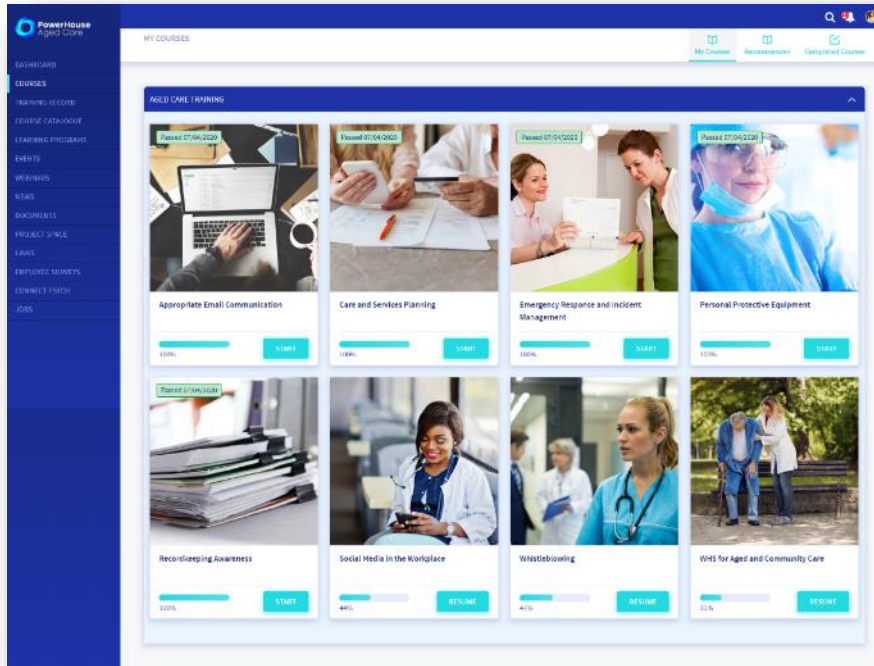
PowerHouse Aged Care

DASHBOARD
COURSES
TRAINING RECORD
COURSE CATALOGUE
LEARNING PROGRAMS
EVENTS
WEBINARS
NEWS
DOCUMENTS
PROJECT SPACE
FAVS
EMPLOYEE SURVEYS
CONNECT PSYCH
JOBS

MY COURSES

My Courses
Recommended
Completed Courses

AGED CARE TRAINING

Passed 07/04/2020
Appropriate Email Communication
100%
START

Passed 07/04/2020
Care and Services Planning
100%
START

Passed 07/04/2020
Emergency Response and Incident Management
100%
START

Passed 07/04/2020
Personal Protective Equipment
100%
START

Passed 07/04/2020
Recordkeeping Awareness
100%
START

Social Media in the Workplace
44%
RESUME

Whistleblowing
47%
RESUME

WHS for Aged and Community Care
31%
RESUME